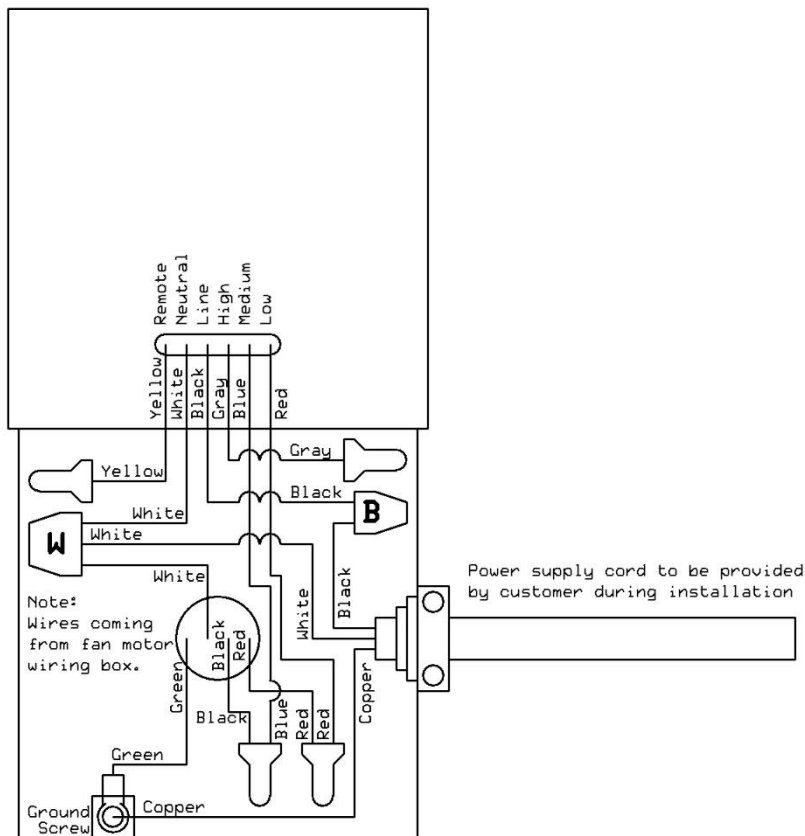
Remote
Neutral
Line
High
Medium
Low

Yellow
White
Black
Gray
Blue
Red

Yellow

Gray

White

Black

B

W

White

White

Note:
Wires coming from fan motor wiring box.

Black

White

Black
Red

Green

Blue

Black

Red
Red

Copper

Green

Ground Screw

Copper

Power supply cord to be provided by customer during installation